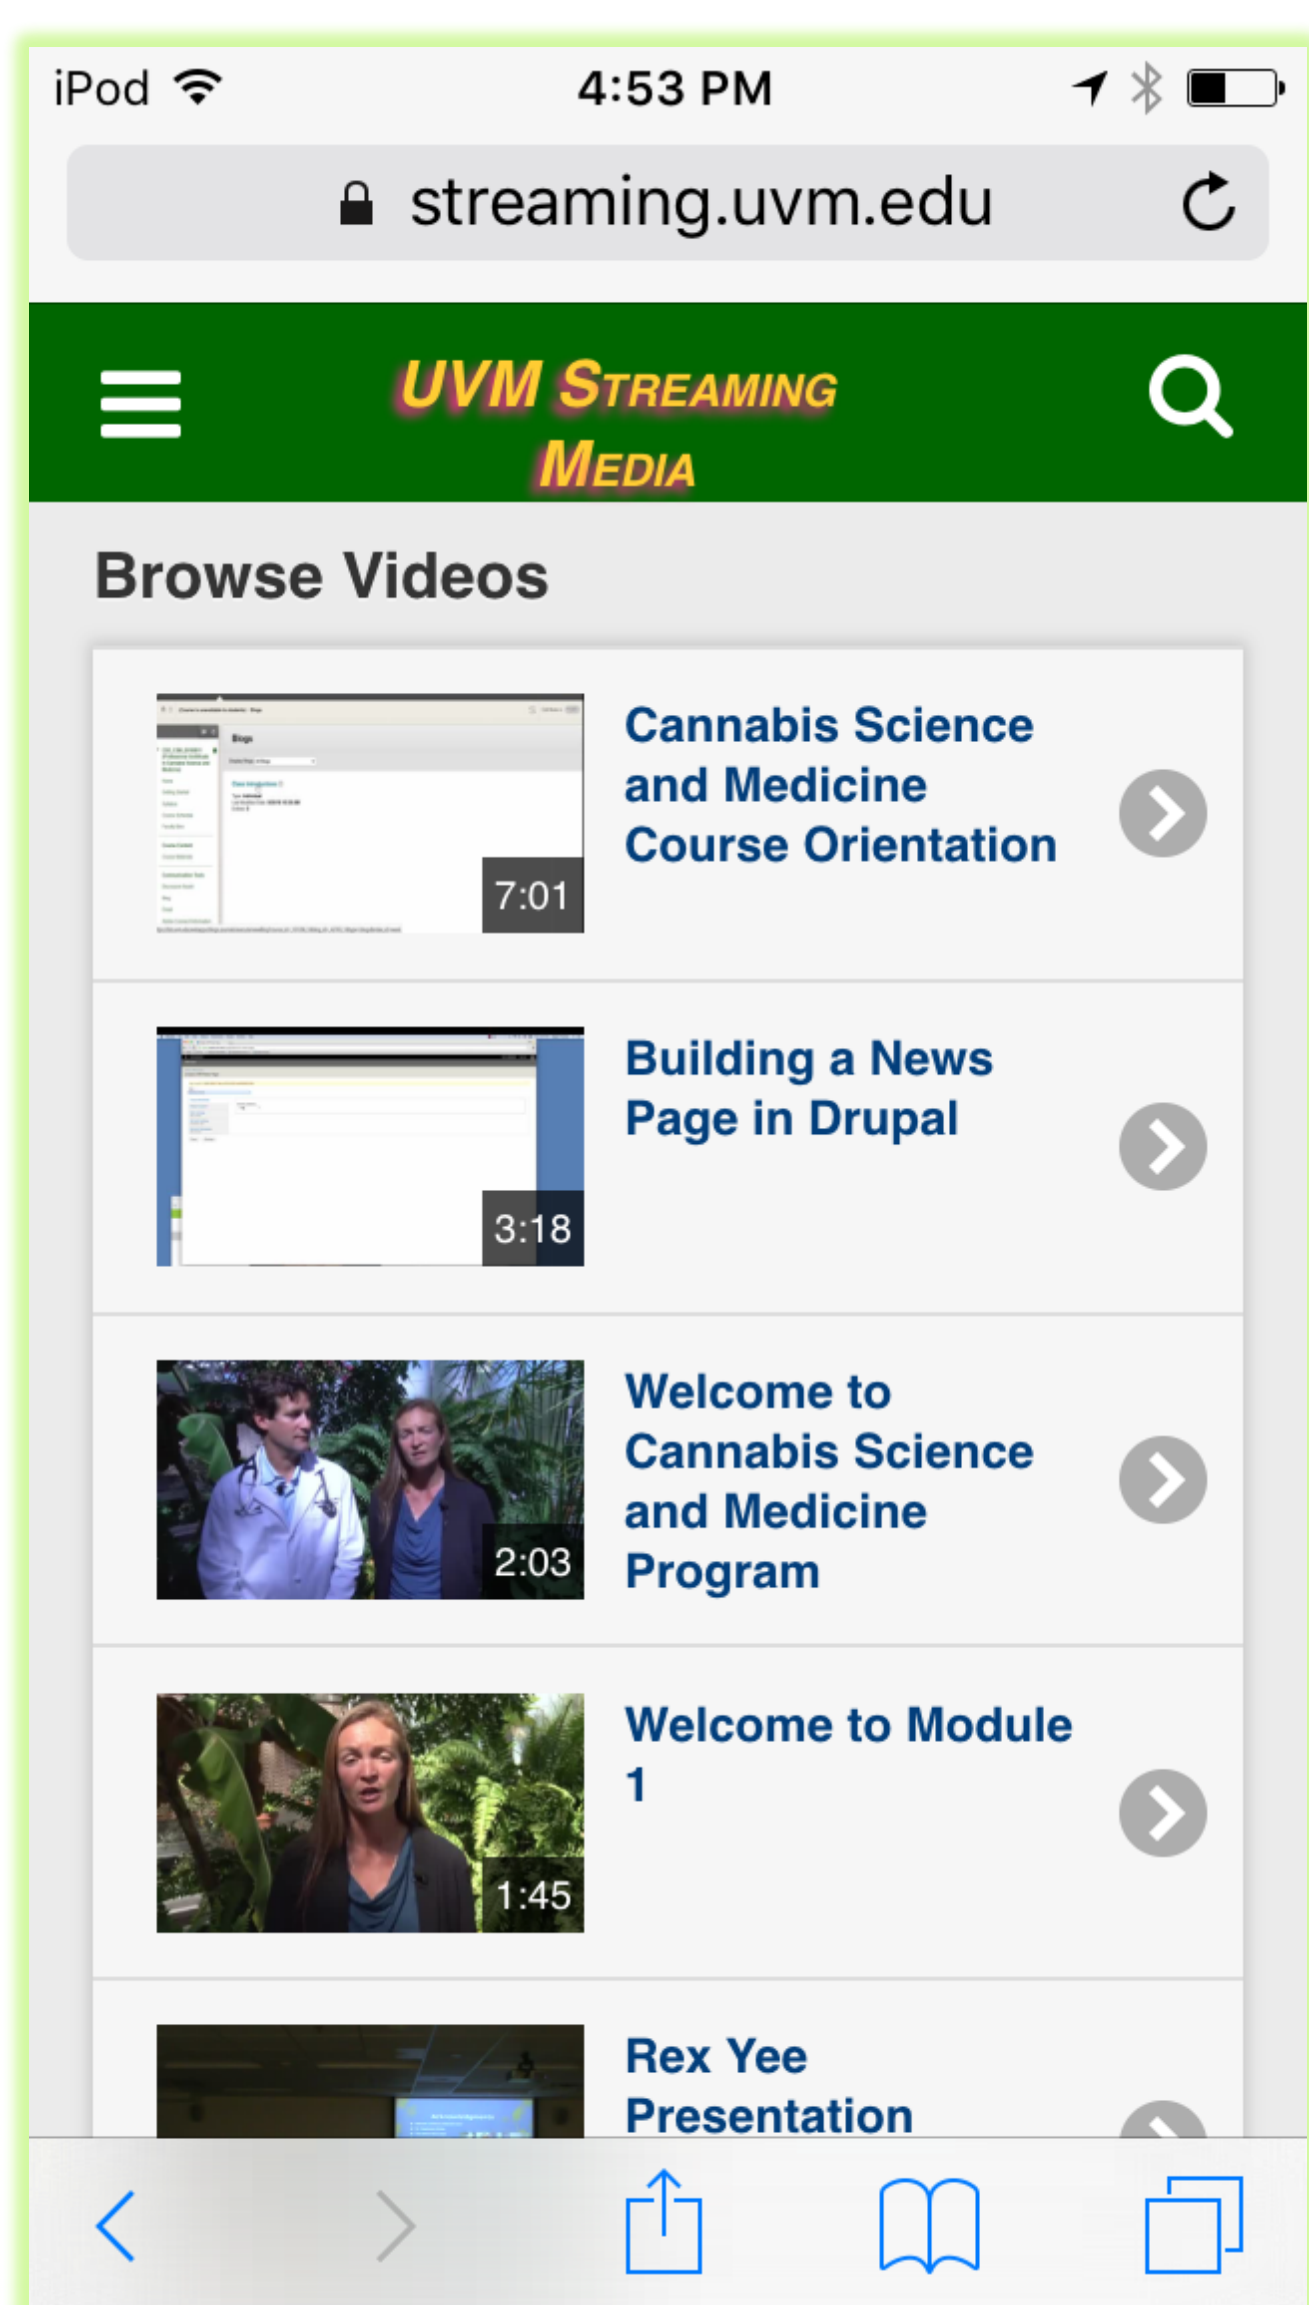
iPod 4:53 PM

streaming.uvm.edu

UVM STREAMING MEDIA

Browse Videos

7:01
Cannabis Science and Medicine Course Orientation

3:18
Building a News Page in Drupal

2:03
Welcome to Cannabis Science and Medicine Program

1:45
Welcome to Module 1

Rex Yee Presentation